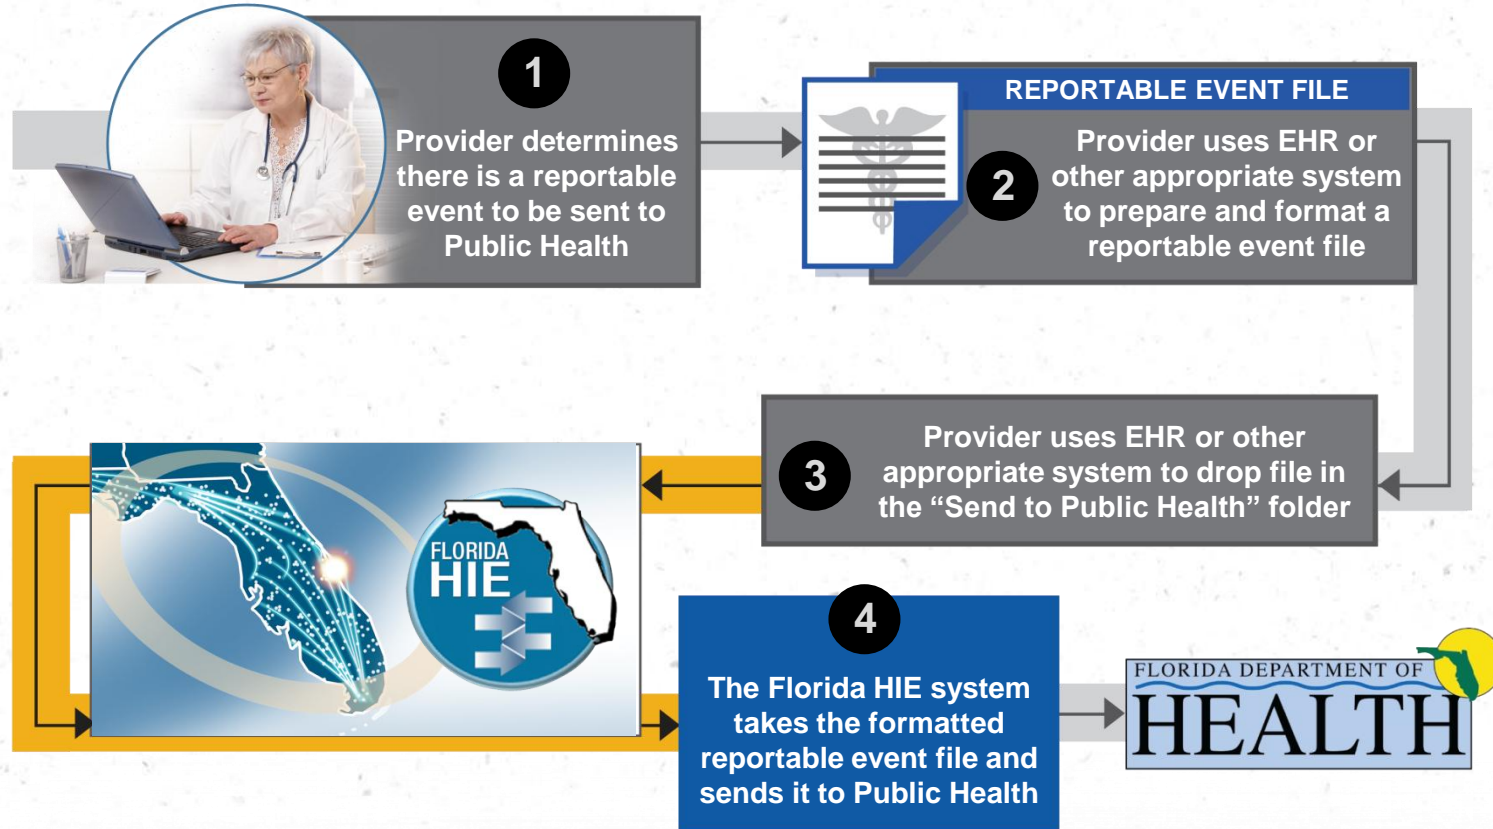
1

Provider determines there is a reportable event to be sent to Public Health

REPORTABLE EVENT FILE

2

Provider uses EHR or other appropriate system to prepare and format a reportable event file

3

Provider uses EHR or other appropriate system to drop file in the "Send to Public Health" folder

FLORIDA HIE

4

The Florida HIE system takes the formatted reportable event file and sends it to Public Health

FLORIDA DEPARTMENT OF HEALTH